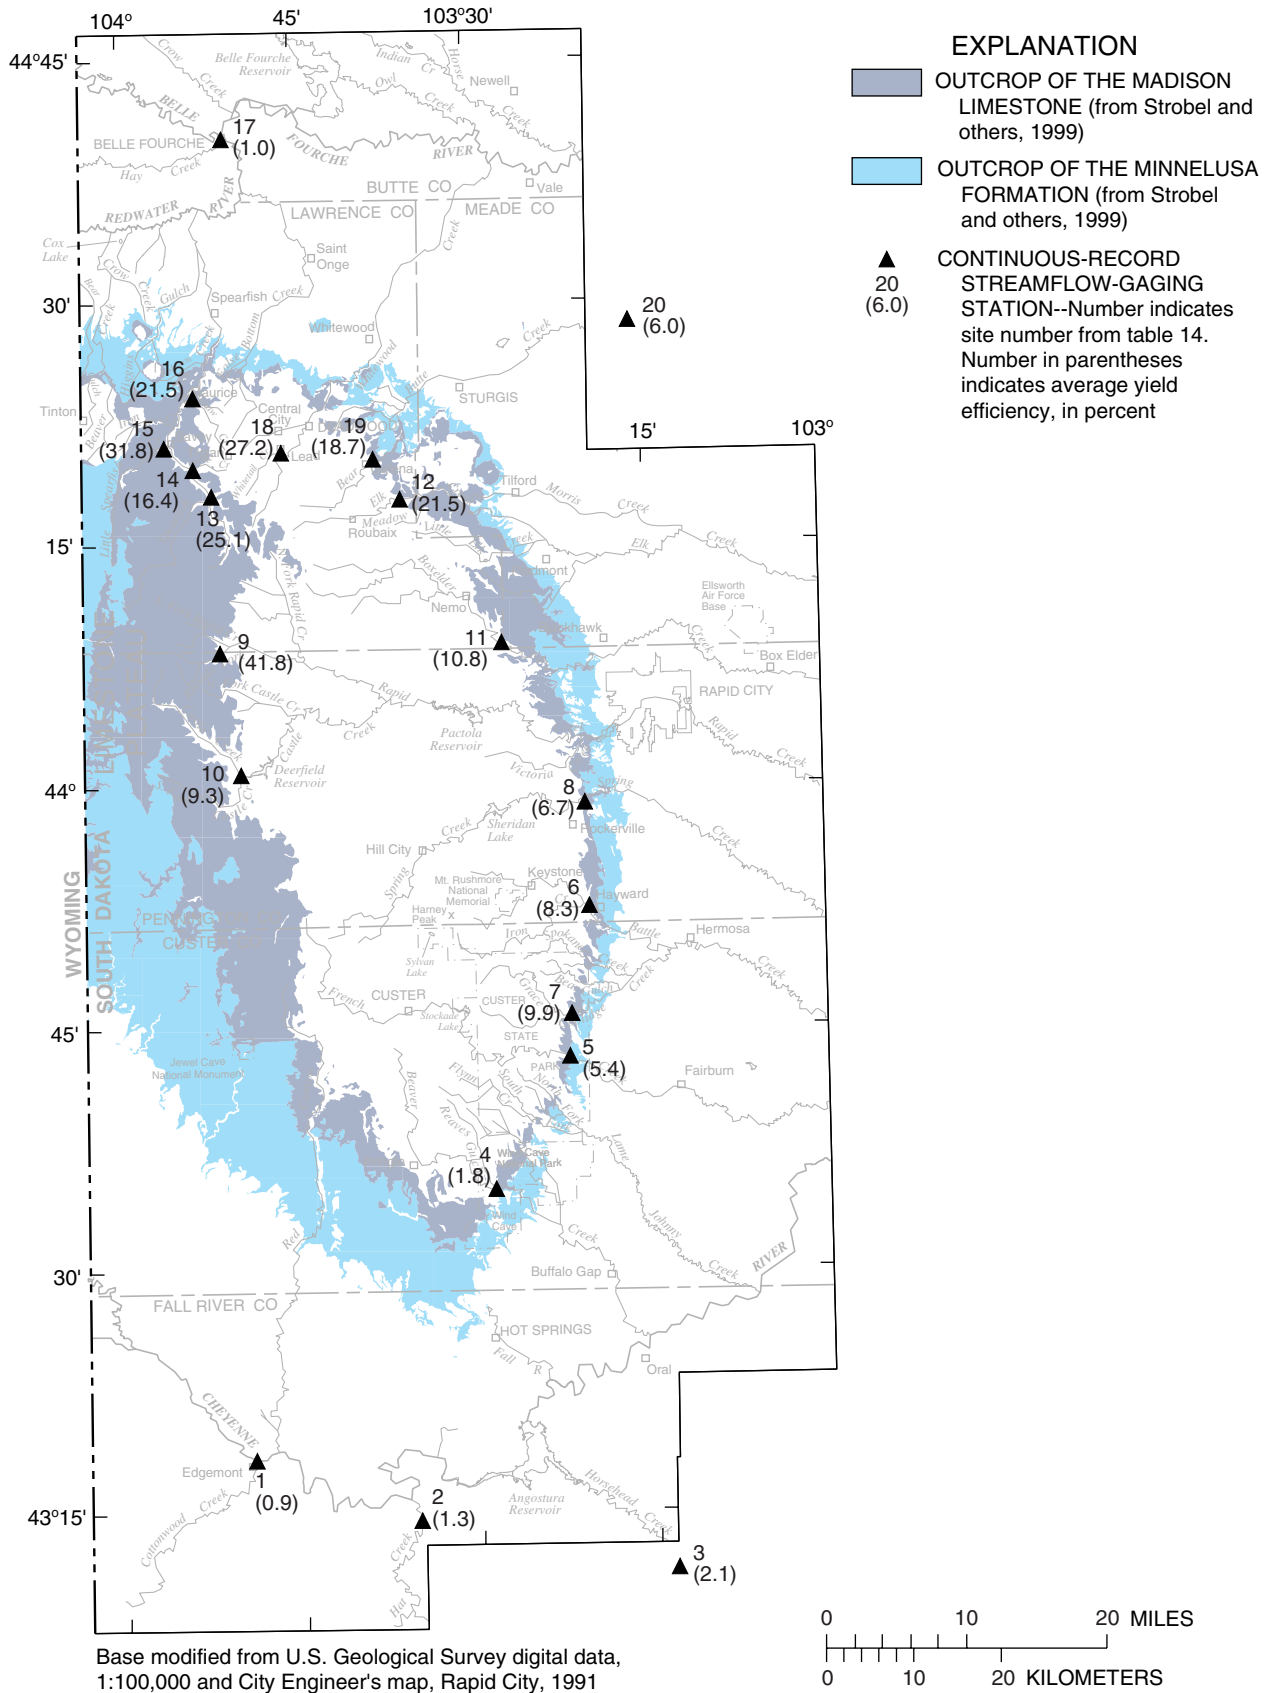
104°
45'
103°30'
44°45'
EXPLANATION
OUTCROP OF THE MADISON LIMESTONE (from Strobel and others, 1999)
OUTCROP OF THE MINNELUSA FORMATION (from Strobel and others, 1999)
CONTINUOUS-RECORD STREAMFLOW-GAGING STATION--Number indicates site number from table 14. Number in parentheses indicates average yield efficiency, in percent
20
(6.0)

Belle Fourche Reservoir
Crow Creek
Indian Cr
Horse Creek
Newell
BELLE FOURCHE RIVER
BELLE FOURCHE
17
(1.0)
Hay Creek
BUTTE CO
Vale
REDWATER RIVER
LAWRENCE CO
MEADE CO
Cox Lake
Saint Onge
Crow Creek
Gulch
Spearfish Creek
30'
20
(6.0)
Whitewood
Creek
16
(21.5)
Maurice
Tinton
Central City
STURGIS
15
(31.8)
18
(27.2)
Lead
19
(18.7)
15'
103°
14
(16.4)
12
(21.5)
Tilford
Morris Creek
13
(25.1)
Meadow
Roubaix
Elk Creek
15'
Nemo
Ellsworth Air Force Base
9
(41.8)
11
(10.8)
Box Elder
RAPID CITY
Rapid Creek
Castle Cr
Pactola Reservoir
Creek
10
(9.3)
Deerfield Reservoir
Victoria
8
(6.7)
Spring
Rockerville
44°
Sheridan Lake
Hill City
Keystone
Mt. Rushmore National Memorial
6
(8.3)
Hayward
Harney Peak
Iron
Battle
Hermosa
WYOMING
SOUTH DAKOTA
PENNINGTON CO
CUSTER CO
Sylvan Lake
French
CUSTER
Stockade Lake
CUSTER STATE PARK
7
(9.9)
45'
5
(5.4)
Fairburn
Jewel Cave National Monument
Beaver
Flynn
Reaves Gulch
4
(1.8)
Wind Cave National Park
Creek
Johnny Creek
RIVER
Red
Buffalo Gap
30'
FALL RIVER CO
HOT SPRINGS
Fall R
Oral
CHEYENNE RIVER
Edgemont
1
(0.9)
Cottonwood Creek
2
(1.3)
Angostura Reservoir
Horsehead Creek
43°15'
3
(2.1)
Hat Creek
0 10 20 MILES
0 10 20 KILOMETERS
Base modified from U.S. Geological Survey digital data, 1:100,000 and City Engineer's map, Rapid City, 1991